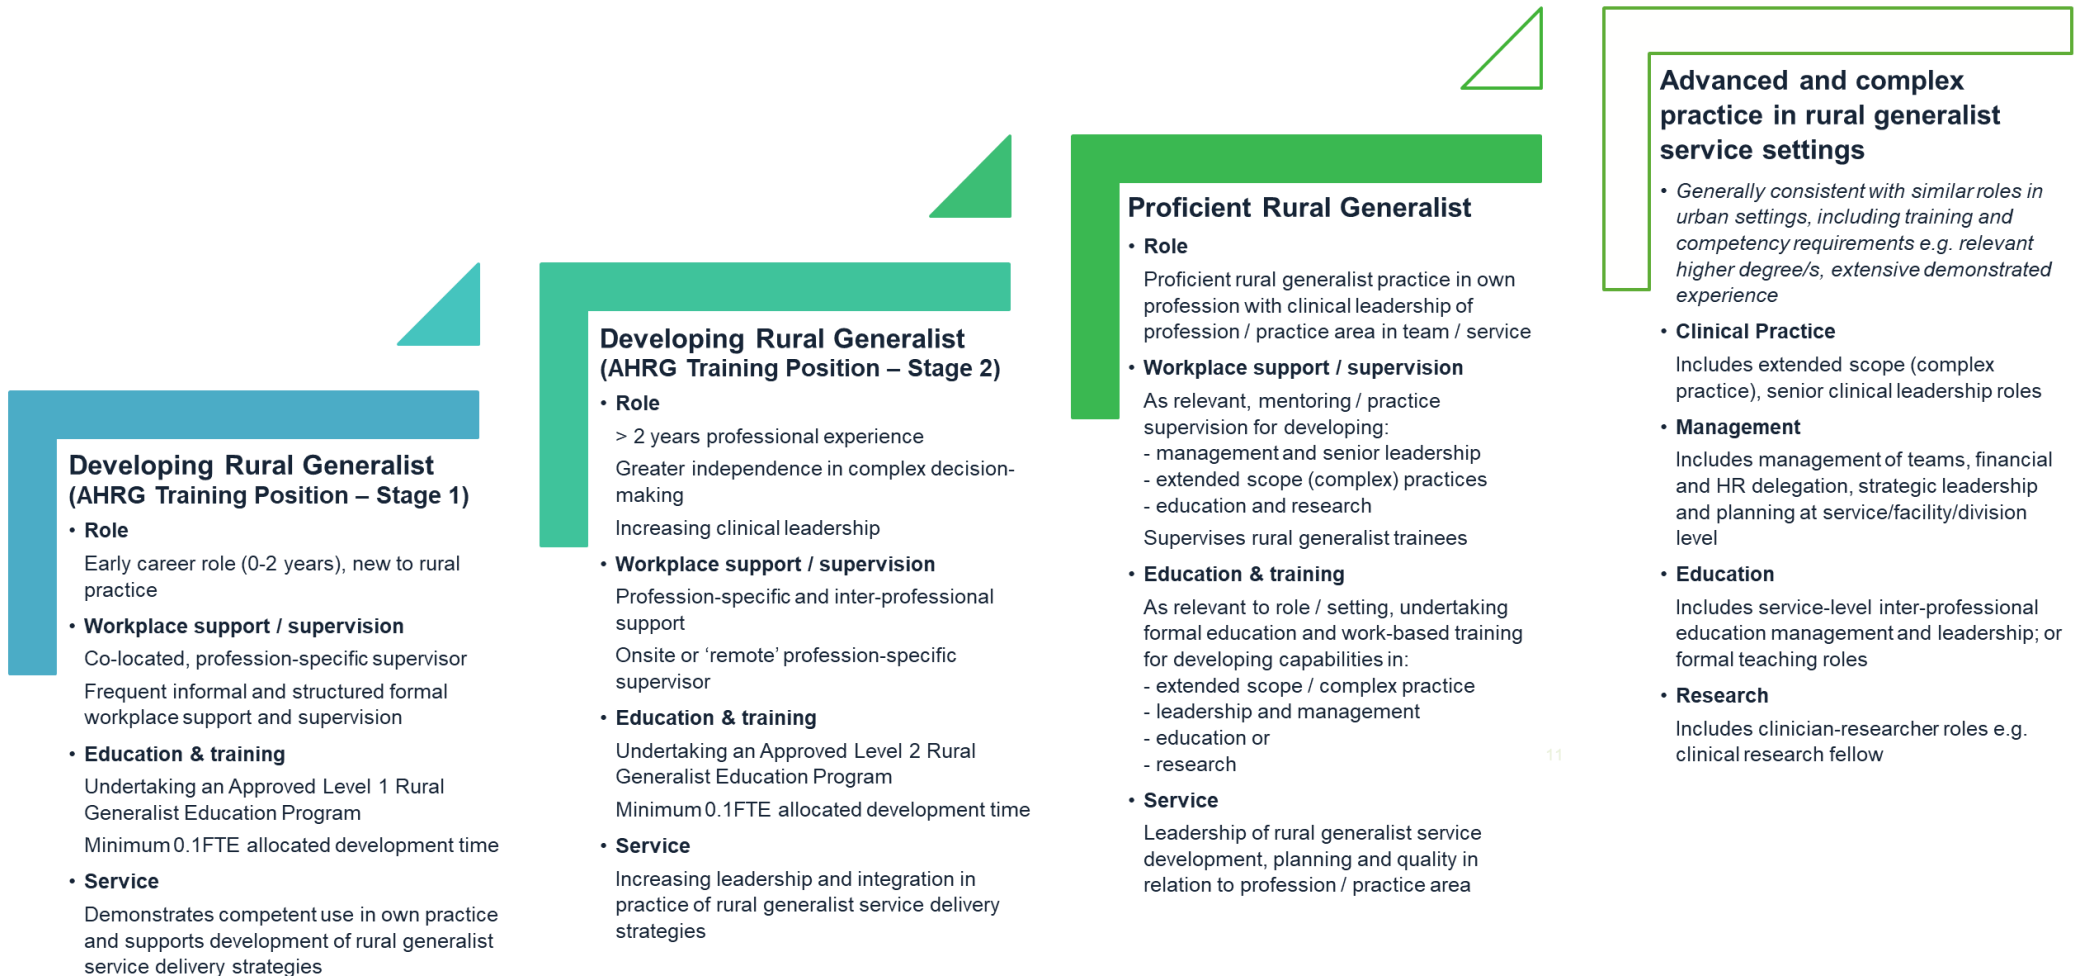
Developing Rural Generalist
(AHRG Training Position – Stage 1)

• Role

Early career role (0-2 years), new to rural practice

• Workplace support / supervision

Co-located, profession-specific supervisor

Frequent informal and structured formal workplace support and supervision

• Education & training

Undertaking an Approved Level 1 Rural Generalist Education Program

Minimum 0.1FTE allocated development time

• Service

Demonstrates competent use in own practice and supports development of rural generalist service delivery strategies

Developing Rural Generalist
(AHRG Training Position – Stage 2)

• Role

> 2 years professional experience

Greater independence in complex decision-making

Increasing clinical leadership

• Workplace support / supervision

Profession-specific and inter-professional support

Onsite or 'remote' profession-specific supervisor

• Education & training

Undertaking an Approved Level 2 Rural Generalist Education Program

Minimum 0.1FTE allocated development time

• Service

Increasing leadership and integration in practice of rural generalist service delivery strategies

Proficient Rural Generalist

• Role

Proficient rural generalist practice in own profession with clinical leadership of profession / practice area in team / service

• Workplace support / supervision

As relevant, mentoring / practice supervision for developing:
- management and senior leadership
- extended scope (complex) practices
- education and research

Supervises rural generalist trainees

• Education & training

As relevant to role / setting, undertaking formal education and work-based training for developing capabilities in:
- extended scope / complex practice
- leadership and management
- education or
- research

• Service

Leadership of rural generalist service development, planning and quality in relation to profession / practice area

Advanced and complex practice in rural generalist service settings

• *Generally consistent with similar roles in urban settings, including training and competency requirements e.g. relevant higher degree/s, extensive demonstrated experience*

• Clinical Practice

Includes extended scope (complex practice), senior clinical leadership roles

• Management

Includes management of teams, financial and HR delegation, strategic leadership and planning at service/facility/division level

• Education

Includes service-level inter-professional education management and leadership; or formal teaching roles

• Research

Includes clinician-researcher roles e.g. clinical research fellow